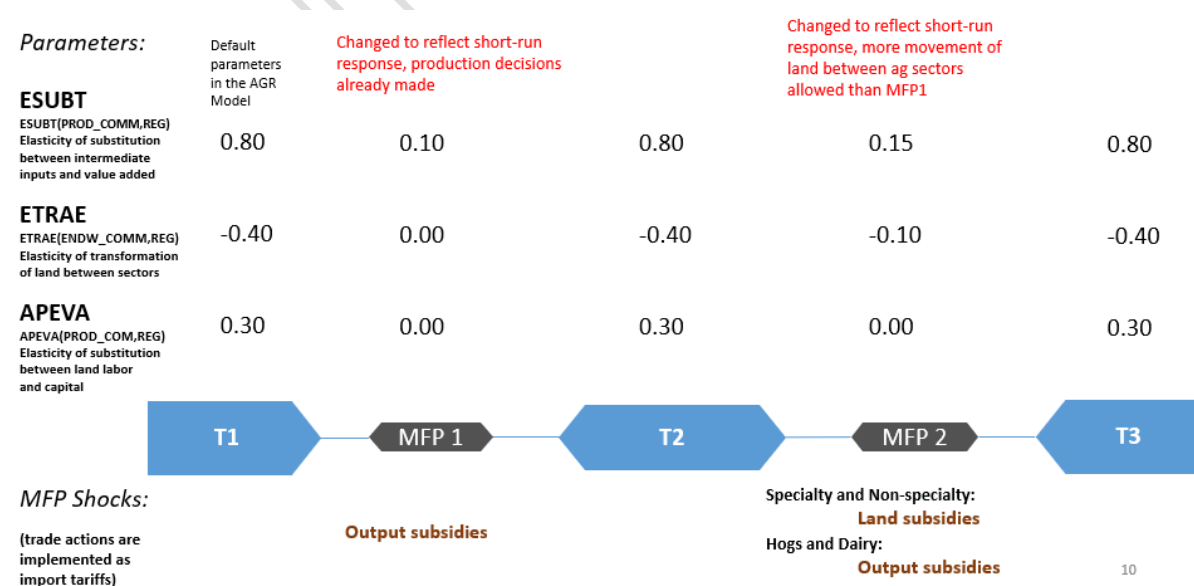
Parameters:

Default parameters in the AGR Model

Changed to reflect short-run response, production decisions already made

Changed to reflect short-run response, more movement of land between ag sectors allowed than MFP1

ESUBT
ESUBT(PROD_COMM,REG)
Elasticity of substitution between intermediate inputs and value added

| 0.80 | 0.10 | 0.80 | 0.15 | 0.80 |

ETRAE
ETRAE(ENDW_COMM,REG)
Elasticity of transformation of land between sectors

| -0.40 | 0.00 | -0.40 | -0.10 | -0.40 |

APEVA
APEVA(PROD_COM,REG)
Elasticity of substitution between land labor and capital

| 0.30 | 0.00 | 0.30 | 0.00 | 0.30 |

T1

MFP 1

T2

MFP 2

T3

MFP Shocks:

(trade actions are implemented as import tariffs)

Output subsidies

Specialty and Non-specialty:
Land subsidies
Hogs and Dairy:
Output subsidies

10